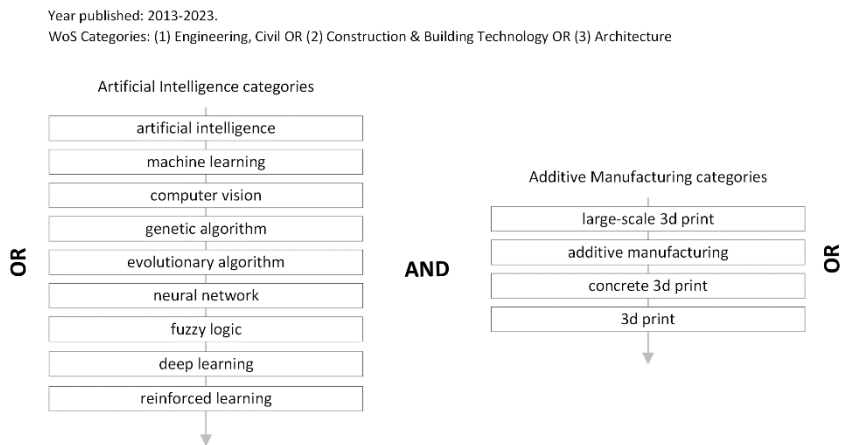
Year published: 2013-2023.
WoS Categories: (1) Engineering, Civil OR (2) Construction & Building Technology OR (3) Architecture

Artificial Intelligence categories

artificial intelligence
machine learning
computer vision
genetic algorithm
evolutionary algorithm
neural network
fuzzy logic
deep learning
reinforced learning

OR

AND

Additive Manufacturing categories

large-scale 3d print
additive manufacturing
concrete 3d print
3d print

OR